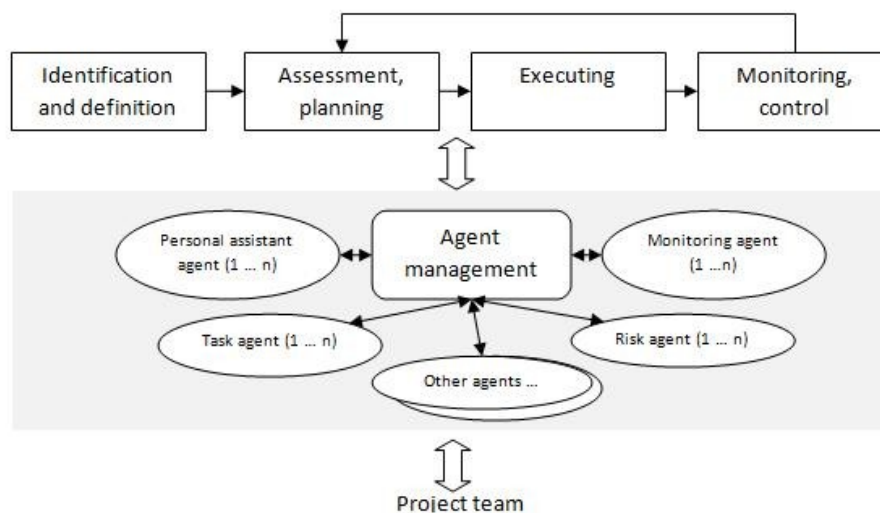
Identification and definition

Assessment, planning

Executing

Monitoring, control

Personal assistant agent (1 … n)

Agent management

Monitoring agent (1 …n)

Task agent (1 … n)

Risk agent (1 … n)

Other agents …

Project team